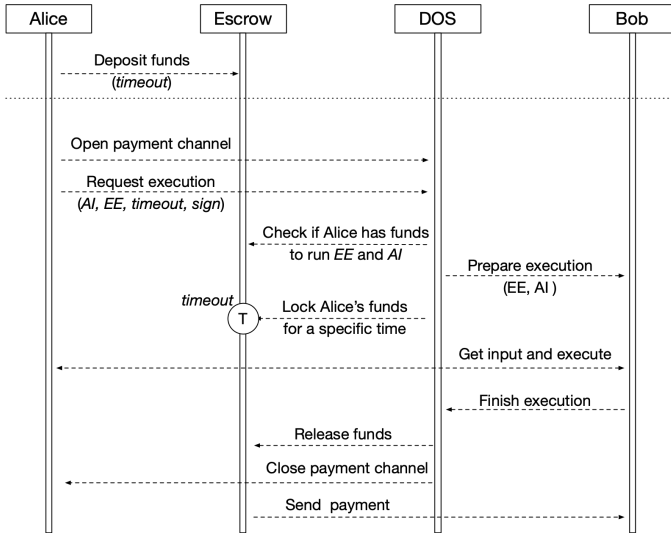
Alice
Escrow
DOS
Bob

Deposit funds (timeout)

Open payment channel

Request execution (AI, EE, timeout, sign)

Check if Alice has funds to run EE and AI

Prepare execution (EE, AI )

timeout

T

Lock Alice's funds for a specific time

Get input and execute

Finish execution

Release funds

Close payment channel

Send payment